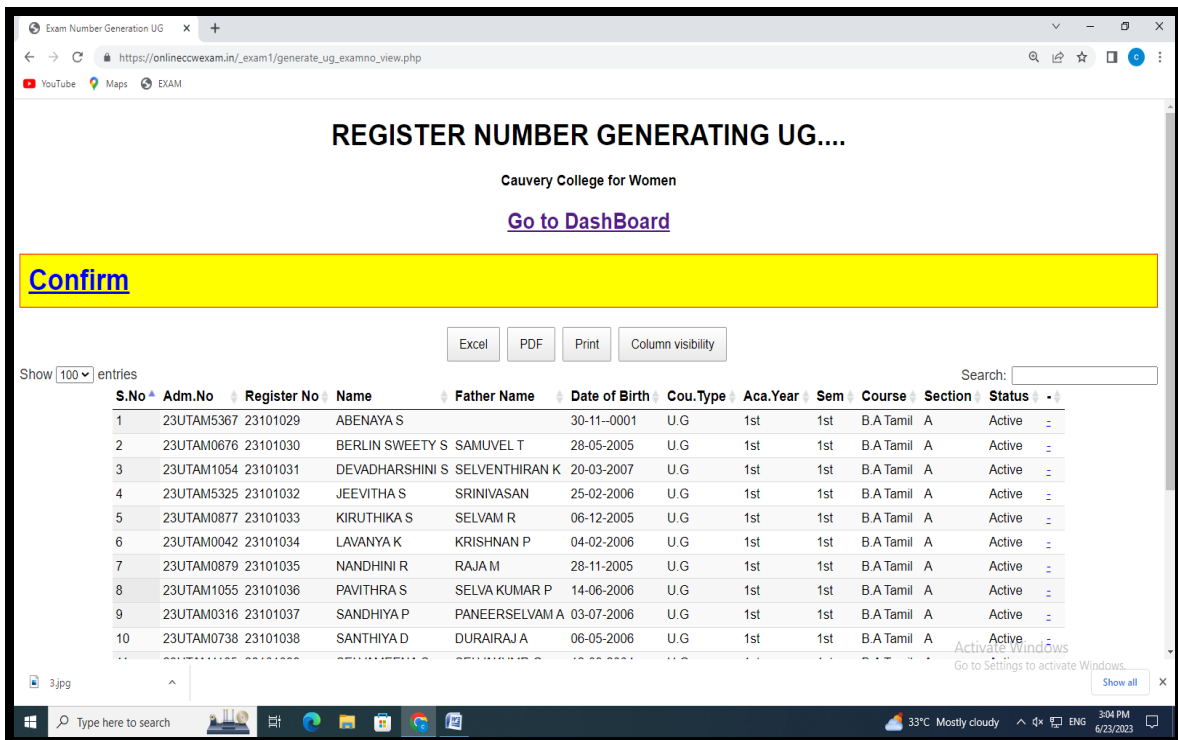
Exam Number Generation UG ×
+

https://onlineccwexam.in/_exam1/generate_ug_examno_view.php

YouTube Maps EXAM

REGISTER NUMBER GENERATING UG....

Cauvery College for Women

Go to DashBoard

Confirm

Excel PDF Print Column visibility

Show 100 entries

Search:

| S.No | Adm.No | Register No | Name | Father Name | Date of Birth | Cou.Type | Aca.Year | Sem | Course | Section | Status | - |
|---|---|---|---|---|---|---|---|---|---|---|---|---|
| 1 | 23UTAM5367 | 23101029 | ABENAYA S | | 30-11--0001 | U.G | 1st | 1st | B.A Tamil | A | Active | - |
| 2 | 23UTAM0676 | 23101030 | BERLIN SWEETY S | SAMUVEL T | 28-05-2005 | U.G | 1st | 1st | B.A Tamil | A | Active | - |
| 3 | 23UTAM1054 | 23101031 | DEVADHARSHINI S | SELVENTHIRAN K | 20-03-2007 | U.G | 1st | 1st | B.A Tamil | A | Active | - |
| 4 | 23UTAM5325 | 23101032 | JEEVITHA S | SRINIVASAN | 25-02-2006 | U.G | 1st | 1st | B.A Tamil | A | Active | - |
| 5 | 23UTAM0877 | 23101033 | KIRUTHIKA S | SELVAM R | 06-12-2005 | U.G | 1st | 1st | B.A Tamil | A | Active | - |
| 6 | 23UTAM0042 | 23101034 | LAVANYA K | KRISHNAN P | 04-02-2006 | U.G | 1st | 1st | B.A Tamil | A | Active | - |
| 7 | 23UTAM0879 | 23101035 | NANDHINI R | RAJA M | 28-11-2005 | U.G | 1st | 1st | B.A Tamil | A | Active | - |
| 8 | 23UTAM1055 | 23101036 | PAVITHRA S | SELVA KUMAR P | 14-06-2006 | U.G | 1st | 1st | B.A Tamil | A | Active | - |
| 9 | 23UTAM0316 | 23101037 | SANDHIYA P | PANEERSELVAM A | 03-07-2006 | U.G | 1st | 1st | B.A Tamil | A | Active | - |
| 10 | 23UTAM0738 | 23101038 | SANTHIYA D | DURAIRAJ A | 06-05-2006 | U.G | 1st | 1st | B.A Tamil | A | Active | - |

Activate Windows
Go to Settings to activate Windows.

3.jpg

Show all

Type here to search

33°C Mostly cloudy ENG 3:04 PM 6/23/2023